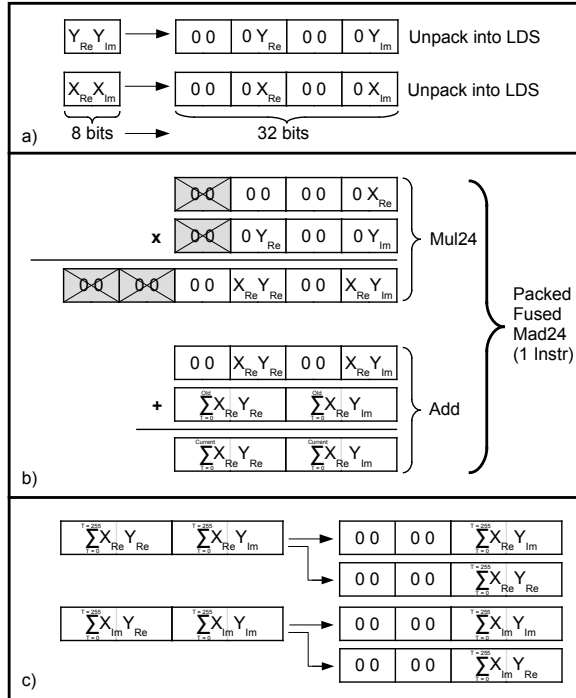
$Y_{Re}Y_{Im}$ → 0 0 | 0 $Y_{Re}$ | 0 0 | 0 $Y_{Im}$ Unpack into LDS

$X_{Re}X_{Im}$ → 0 0 | 0 $X_{Re}$ | 0 0 | 0 $X_{Im}$ Unpack into LDS

8 bits → 32 bits

a)

0 0 | 0 0 | 0 0 | 0 $X_{Re}$

x 0 0 | 0 $Y_{Re}$ | 0 0 | 0 $Y_{Im}$

Mul24

0 0 | 0 0 | 0 0 | $X_{Re}Y_{Re}$ | 0 0 | $X_{Re}Y_{Im}$

0 0 | $X_{Re}Y_{Re}$ | 0 0 | $X_{Re}Y_{Im}$

+ $\sum_{T=0}^{Old} X_{Re}Y_{Re}$ | $\sum_{T=0}^{Old} X_{Re}Y_{Im}$

Add

$\sum_{T=0}^{Current} X_{Re}Y_{Re}$ | $\sum_{T=0}^{Current} X_{Re}Y_{Im}$

Packed Fused Mad24 (1 Instr)

b)

$\sum_{T=0}^{T=255} X_{Re}Y_{Re}$ | $\sum_{T=0}^{T=255} X_{Re}Y_{Im}$ → 0 0 | 0 0 | $\sum_{T=0}^{T=255} X_{Re}Y_{Im}$

→ 0 0 | 0 0 | $\sum_{T=0}^{T=255} X_{Re}Y_{Re}$

$\sum_{T=0}^{T=255} X_{Im}Y_{Re}$ | $\sum_{T=0}^{T=255} X_{Im}Y_{Im}$ → 0 0 | 0 0 | $\sum_{T=0}^{T=255} X_{Im}Y_{Im}$

→ 0 0 | 0 0 | $\sum_{T=0}^{T=255} X_{Im}Y_{Re}$

c)